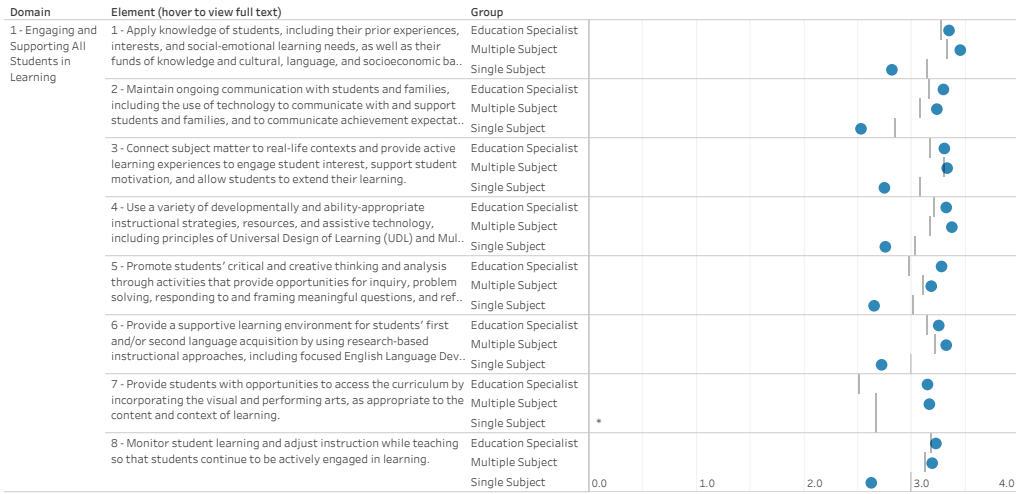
| Domain | Element (hover to view full text) | Group |
|---|---|---|
| 1 - Engaging and Supporting All Students in Learning | 1 - Apply knowledge of students, including their prior experiences, interests, and social-emotional learning needs, as well as their funds of knowledge and cultural, language, and socioeconomic ba.. | Education Specialist |
| | | Multiple Subject |
| | | Single Subject |
| | 2 - Maintain ongoing communication with students and families, including the use of technology to communicate with and support students and families, and to communicate achievement expectat.. | Education Specialist |
| | | Multiple Subject |
| | | Single Subject |
| | 3 - Connect subject matter to real-life contexts and provide active learning experiences to engage student interest, support student motivation, and allow students to extend their learning. | Education Specialist |
| | | Multiple Subject |
| | | Single Subject |
| | 4 - Use a variety of developmentally and ability-appropriate instructional strategies, resources, and assistive technology, including principles of Universal Design of Learning (UDL) and Mul.. | Education Specialist |
| | | Multiple Subject |
| | | Single Subject |
| | 5 - Promote students' critical and creative thinking and analysis through activities that provide opportunities for inquiry, problem solving, responding to and framing meaningful questions, and ref.. | Education Specialist |
| | | Multiple Subject |
| | | Single Subject |
| | 6 - Provide a supportive learning environment for students' first and/or second language acquisition by using research-based instructional approaches, including focused English Language Dev.. | Education Specialist |
| | | Multiple Subject |
| | | Single Subject |
| | 7 - Provide students with opportunities to access the curriculum by incorporating the visual and performing arts, as appropriate to the content and context of learning. | Education Specialist |
| | | Multiple Subject |
| | | Single Subject |
| | 8 - Monitor student learning and adjust instruction while teaching so that students continue to be actively engaged in learning. | Education Specialist |
| | | Multiple Subject |
| | | Single Subject |

*

0.0 1.0 2.0 3.0 4.0